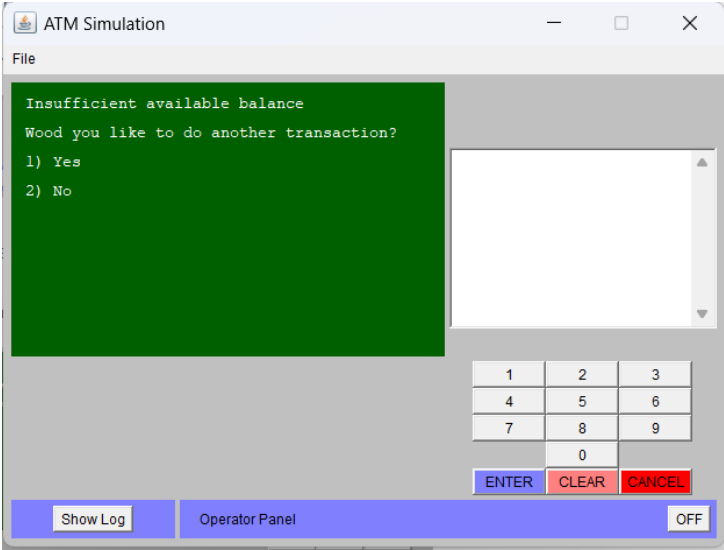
ATM Simulation

File

Insufficient available balance

Wood you like to do another transaction?

1) Yes

2) No

| 1 | 2 | 3 |
|---|---|---|
| 4 | 5 | 6 |
| 7 | 8 | 9 |
|  | 0 |  |
| ENTER | CLEAR | CANCEL |

Show Log

Operator Panel

OFF